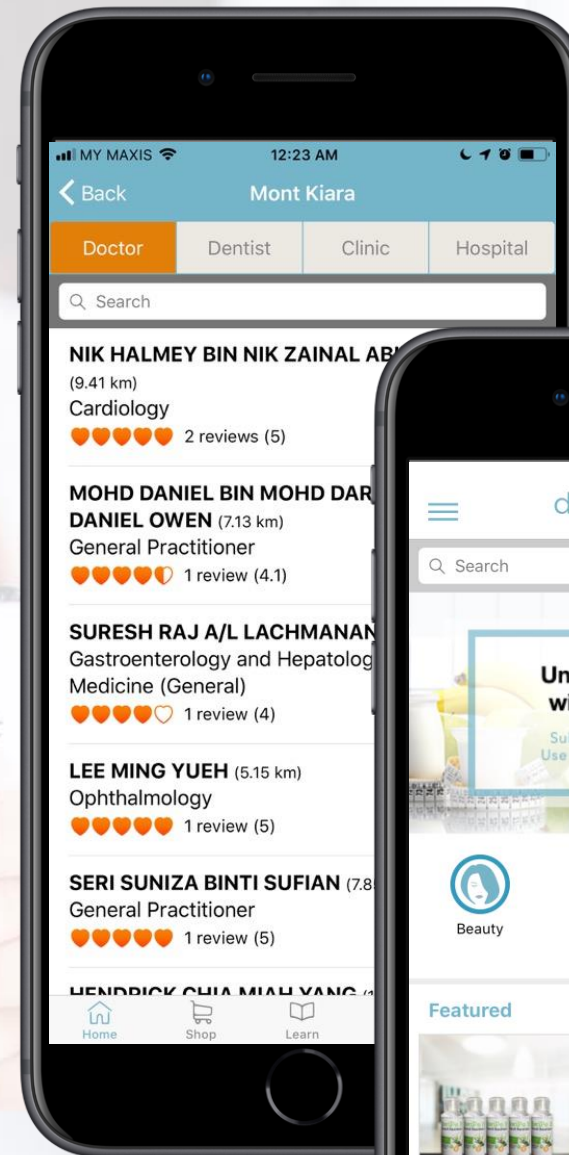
MY MAXIS 12:23 AM

Back Mont Kiara

Doctor Dentist Clinic Hospital

Search

NIK HALMEY BIN NIK ZAINAL AB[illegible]
(9.41 km)
Cardiology
2 reviews (5)

MOHD DANIEL BIN MOHD DAR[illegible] DANIEL OWEN (7.13 km)
General Practitioner
1 review (4.1)

SURESH RAJ A/L LACHMANAN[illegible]
Gastroenterology and Hepatolog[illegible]
Medicine (General)
1 review (4)

LEE MING YUEH (5.15 km)
Ophthalmology
1 review (5)

SERI SUNIZA BINTI SUFIAN (7.8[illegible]
General Practitioner
1 review (5)

HENDRICK CHIA MIAH YANG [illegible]

Home Shop Learn

d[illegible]

Search

Un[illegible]
wi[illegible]
Su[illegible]
Use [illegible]

Beauty

Featured